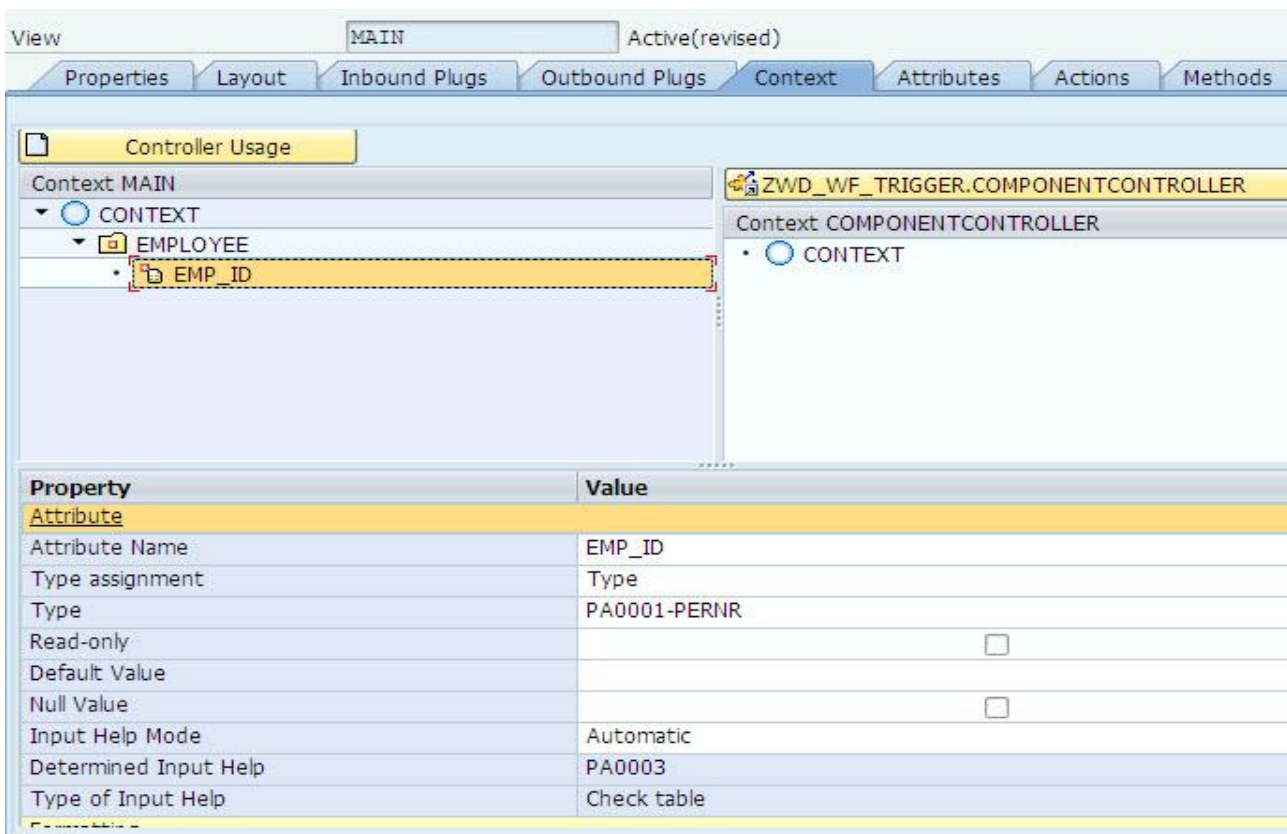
View MAIN Active(revised)

Properties Layout Inbound Plugs Outbound Plugs Context Attributes Actions Methods

Controller Usage

Context MAIN

CONTEXT

EMPLOYEE

EMP_ID

ZWD_WF_TRIGGER.COMPONENTCONTROLLER

Context COMPONENTCONTROLLER

CONTEXT

| Property | Value |
|---|---|
| Attribute | |
| Attribute Name | EMP_ID |
| Type assignment | Type |
| Type | PA0001-PERNR |
| Read-only | ☐ |
| Default Value | |
| Null Value | ☐ |
| Input Help Mode | Automatic |
| Determined Input Help | PA0003 |
| Type of Input Help | Check table |